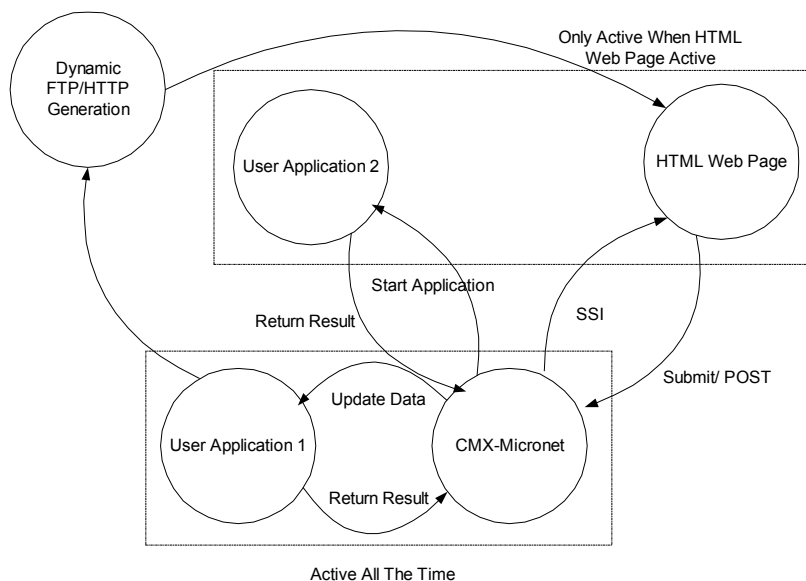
Dynamic FTP/HTTP Generation

Only Active When HTML Web Page Active

User Application 2

HTML Web Page

Start Application

Return Result

SSI

Submit/ POST

Update Data

User Application 1

CMX-Micronet

Return Result

Active All The Time